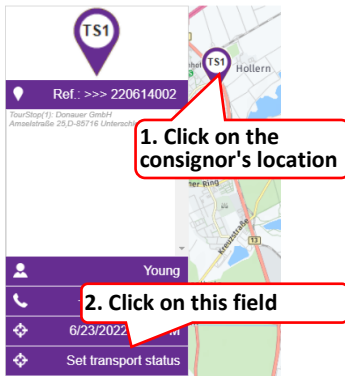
TS1

Ref.: >>> 220614002

TourStop(1): Donauer GmbH
Amselstraße 25,D-85716 Untersch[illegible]

Young

6/23/2022 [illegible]M

Set transport status

TS1

Hollern

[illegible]er Ring

Kreuzstraße

13

1. Click on the consignor's location

2. Click on this field